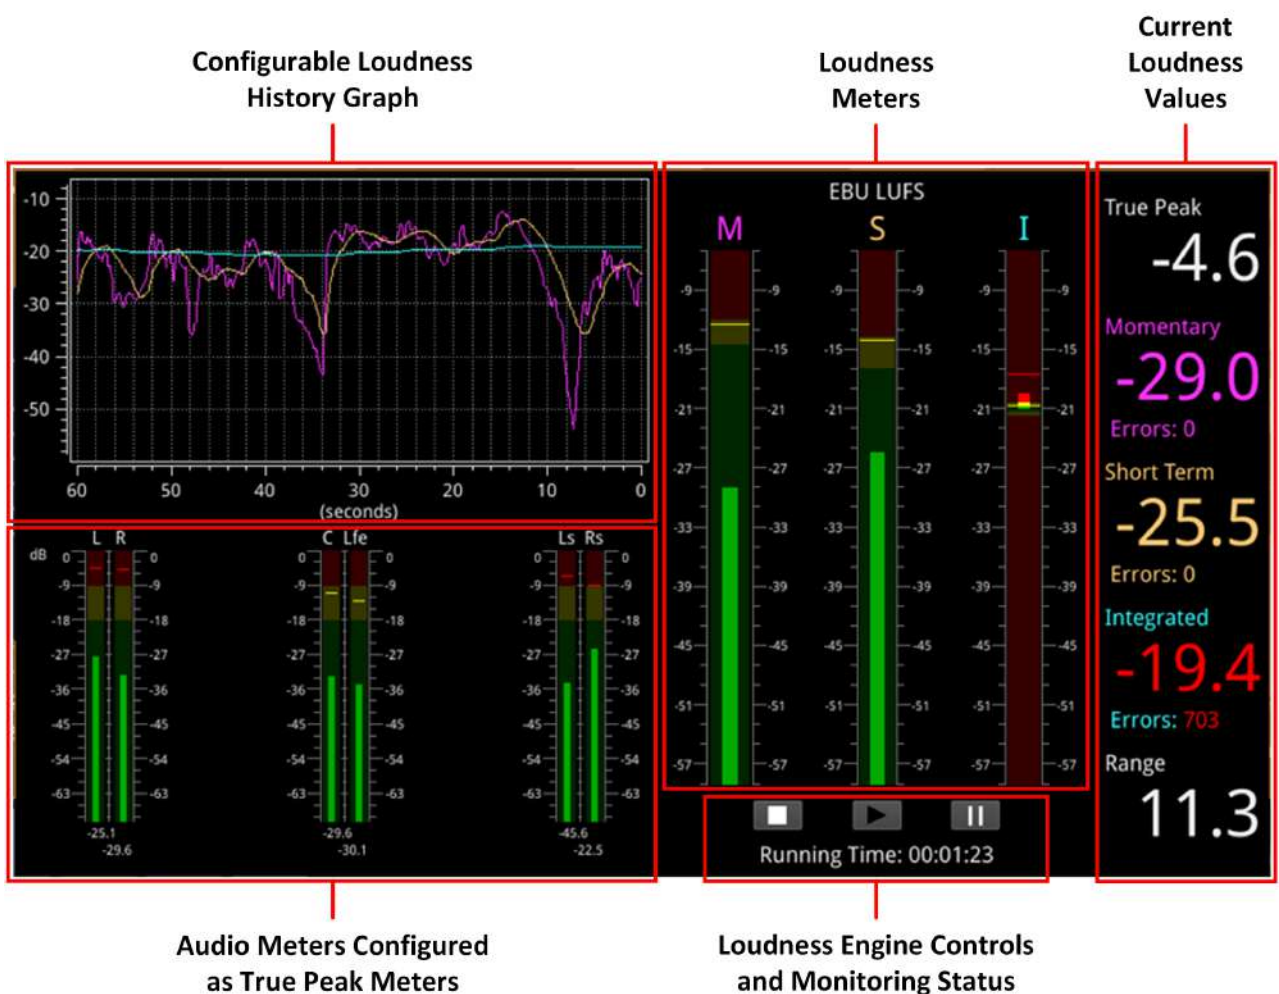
Configurable Loudness History Graph

Loudness Meters

Current Loudness Values

-10
-20
-30
-40
-50
60 50 40 30 20 10 0
(seconds)

EBU LUFS

M S I

-9 -15 -21 -27 -33 -39 -45 -51 -57

True Peak
-4.6

Momentary
-29.0
Errors: 0

Short Term
-25.5
Errors: 0

Integrated
-19.4
Errors: 703

Range
11.3

dB L R C Lfe Ls Rs
0 -9 -18 -27 -36 -45 -54 -63

-25.1 -29.6
-29.6 -30.1
-45.6 -22.5

Running Time: 00:01:23

Audio Meters Configured as True Peak Meters

Loudness Engine Controls and Monitoring Status